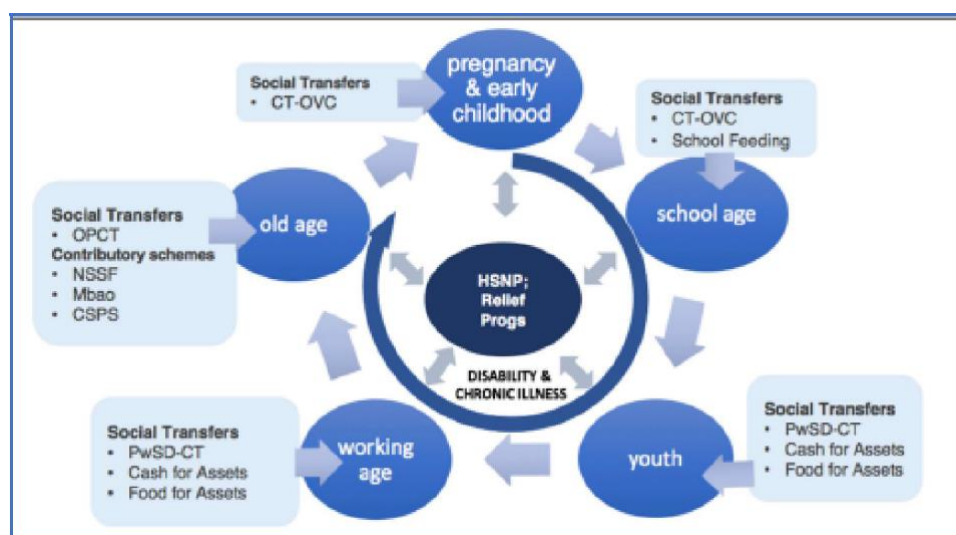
Social Transfers
• CT-OVC

pregnancy & early childhood

Social Transfers
• CT-OVC
• School Feeding

school age

Social Transfers
• OPCT
Contributory schemes
• NSSF
• Mbao
• CSPS

old age

HSNP; Relief Progs

DISABILITY & CHRONIC ILLNESS

Social Transfers
• PwSD-CT
• Cash for Assets
• Food for Assets

youth

Social Transfers
• PwSD-CT
• Cash for Assets
• Food for Assets

working age